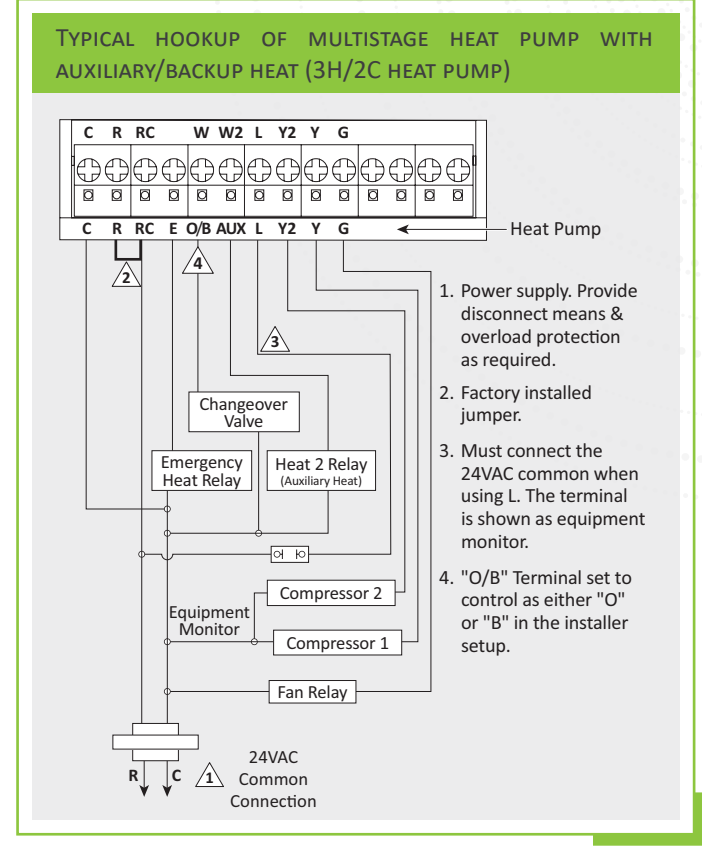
Typical hookup of multistage heat pump with auxiliary/backup heat (3H/2C heat pump)

C R RC W W2 L Y2 Y G

C R RC E O/B AUX L Y2 Y G

Heat Pump

2

4

3

Changeover Valve

Emergency Heat Relay

Heat 2 Relay (Auxiliary Heat)

Compressor 2

Equipment Monitor

Compressor 1

Fan Relay

R C

1

24VAC Common Connection

1. Power supply. Provide disconnect means & overload protection as required.

2. Factory installed jumper.

3. Must connect the 24VAC common when using L. The terminal is shown as equipment monitor.

4. "O/B" Terminal set to control as either "O" or "B" in the installer setup.